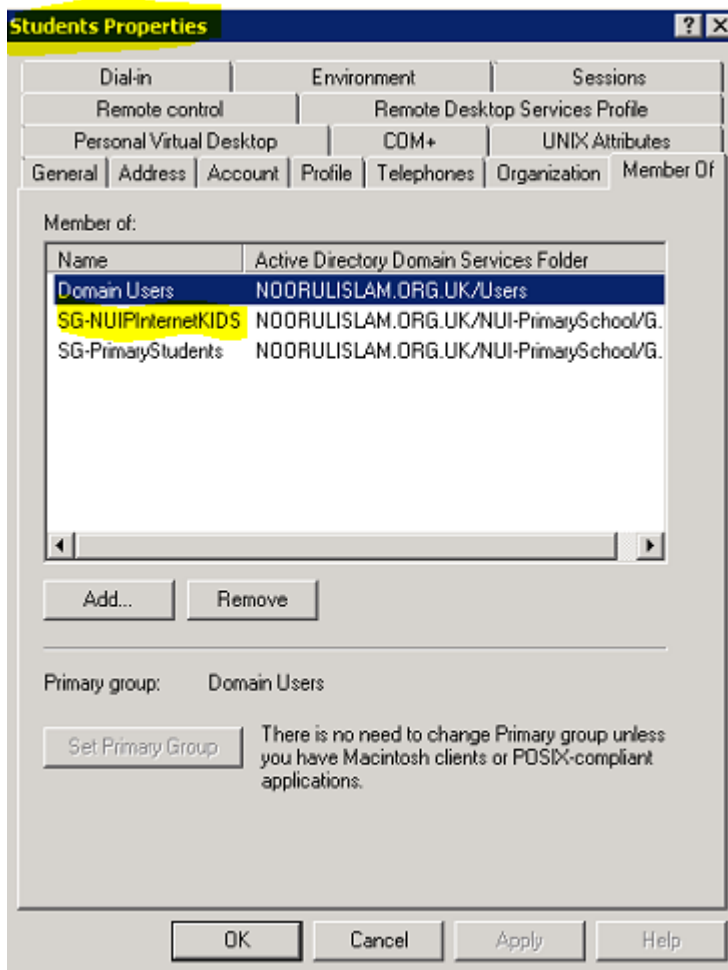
Students Properties

?

Dial-in | Environment | Sessions
Remote control | Remote Desktop Services Profile
Personal Virtual Desktop | COM+ | UNIX Attributes
General | Address | Account | Profile | Telephones | Organization | Member Of

Member of:

| Name | Active Directory Domain Services Folder |
|---|---|
| Domain Users | NOORULISLAM.ORG.UK/Users |
| SG-NUIPInternetKIDS | NOORULISLAM.ORG.UK/NUI-PrimarySchool/G. |
| SG-PrimaryStudents | NOORULISLAM.ORG.UK/NUI-PrimarySchool/G. |

Add... | Remove

Primary group: Domain Users

Set Primary Group

There is no need to change Primary group unless you have Macintosh clients or POSIX-compliant applications.

OK | Cancel | Apply | Help